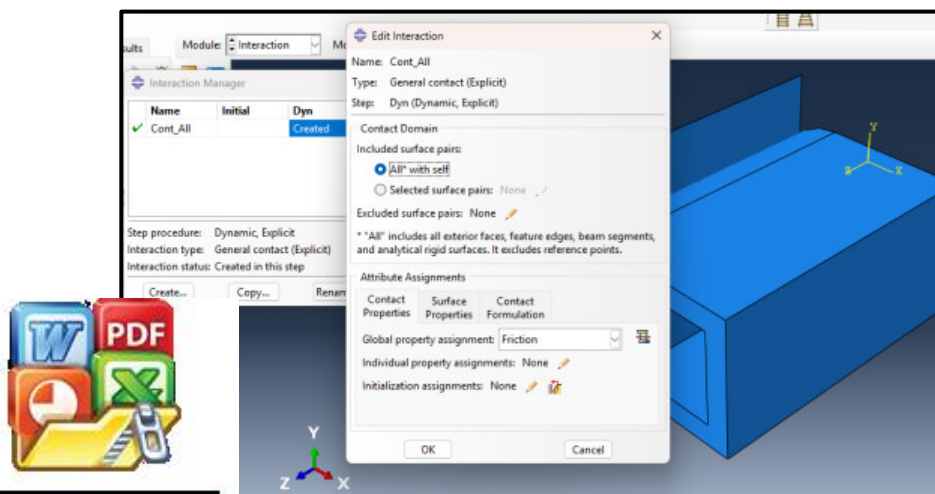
sults Module: Interaction Mo

Interaction Manager

| Name | Initial | Dyn |
|---|---|---|
| ✔ Cont_All | | Created |

Step procedure: Dynamic, Explicit
Interaction type: General contact (Explicit)
Interaction status: Created in this step

Create... Copy... Renam

Edit Interaction

Name: Cont_All
Type: General contact (Explicit)
Step: Dyn (Dynamic, Explicit)

Contact Domain

Included surface pairs:
All* with self
Selected surface pairs: None

Excluded surface pairs: None

* "All" includes all exterior faces, feature edges, beam segments, and analytical rigid surfaces. It excludes reference points.

Attribute Assignments

Contact Properties | Surface Properties | Contact Formulation

Global property assignment: Friction
Individual property assignments: None
Initialization assignments: None

OK Cancel

PDF

Y
Z X
Y
Z X